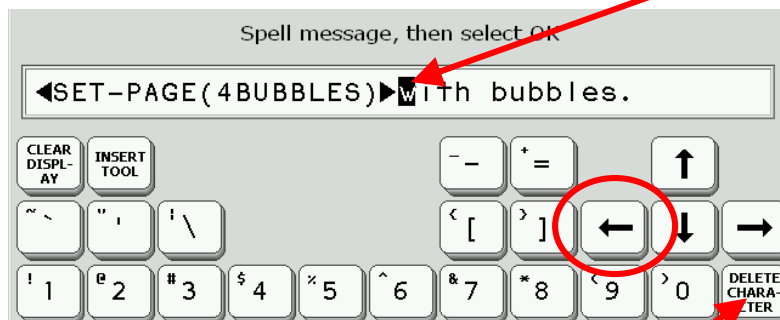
Spell message, then select OK

◀SET-PAGE(4BUBBLES)▶with bubbles.

CLEAR DISPLAY

INSERT TOOL

$^{-}$ _

$^{+}$ =

↑

~ `

" '

| \

{ [

} ]

←

↓

→

! 1

@ 2

# 3

$ 4

% 5

^ 6

& 7

* 8

( 9

) 0

DELETE CHARA-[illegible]TER